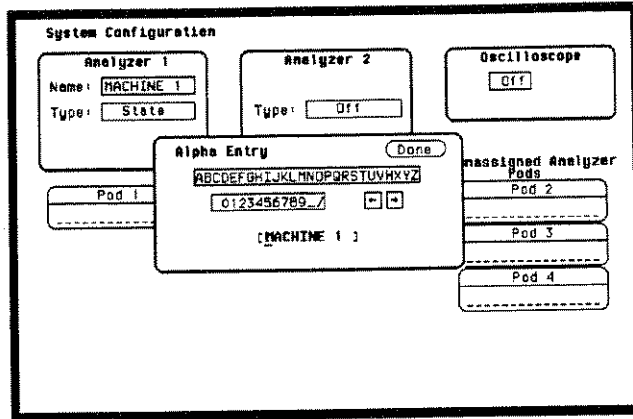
System Configuration

Analyzer 1
Name: MACHINE 1
Type: State

Analyzer 2
Type: Off

Oscilloscope
Off

Alpha Entry
Done
ABCDEFGHIJKLMNOPQRSTUVWXYZ
0123456789_/
← →
[MACHINE 1 ]

Pod 1

nassigned Analyzer Pods
Pod 2
Pod 3
Pod 4